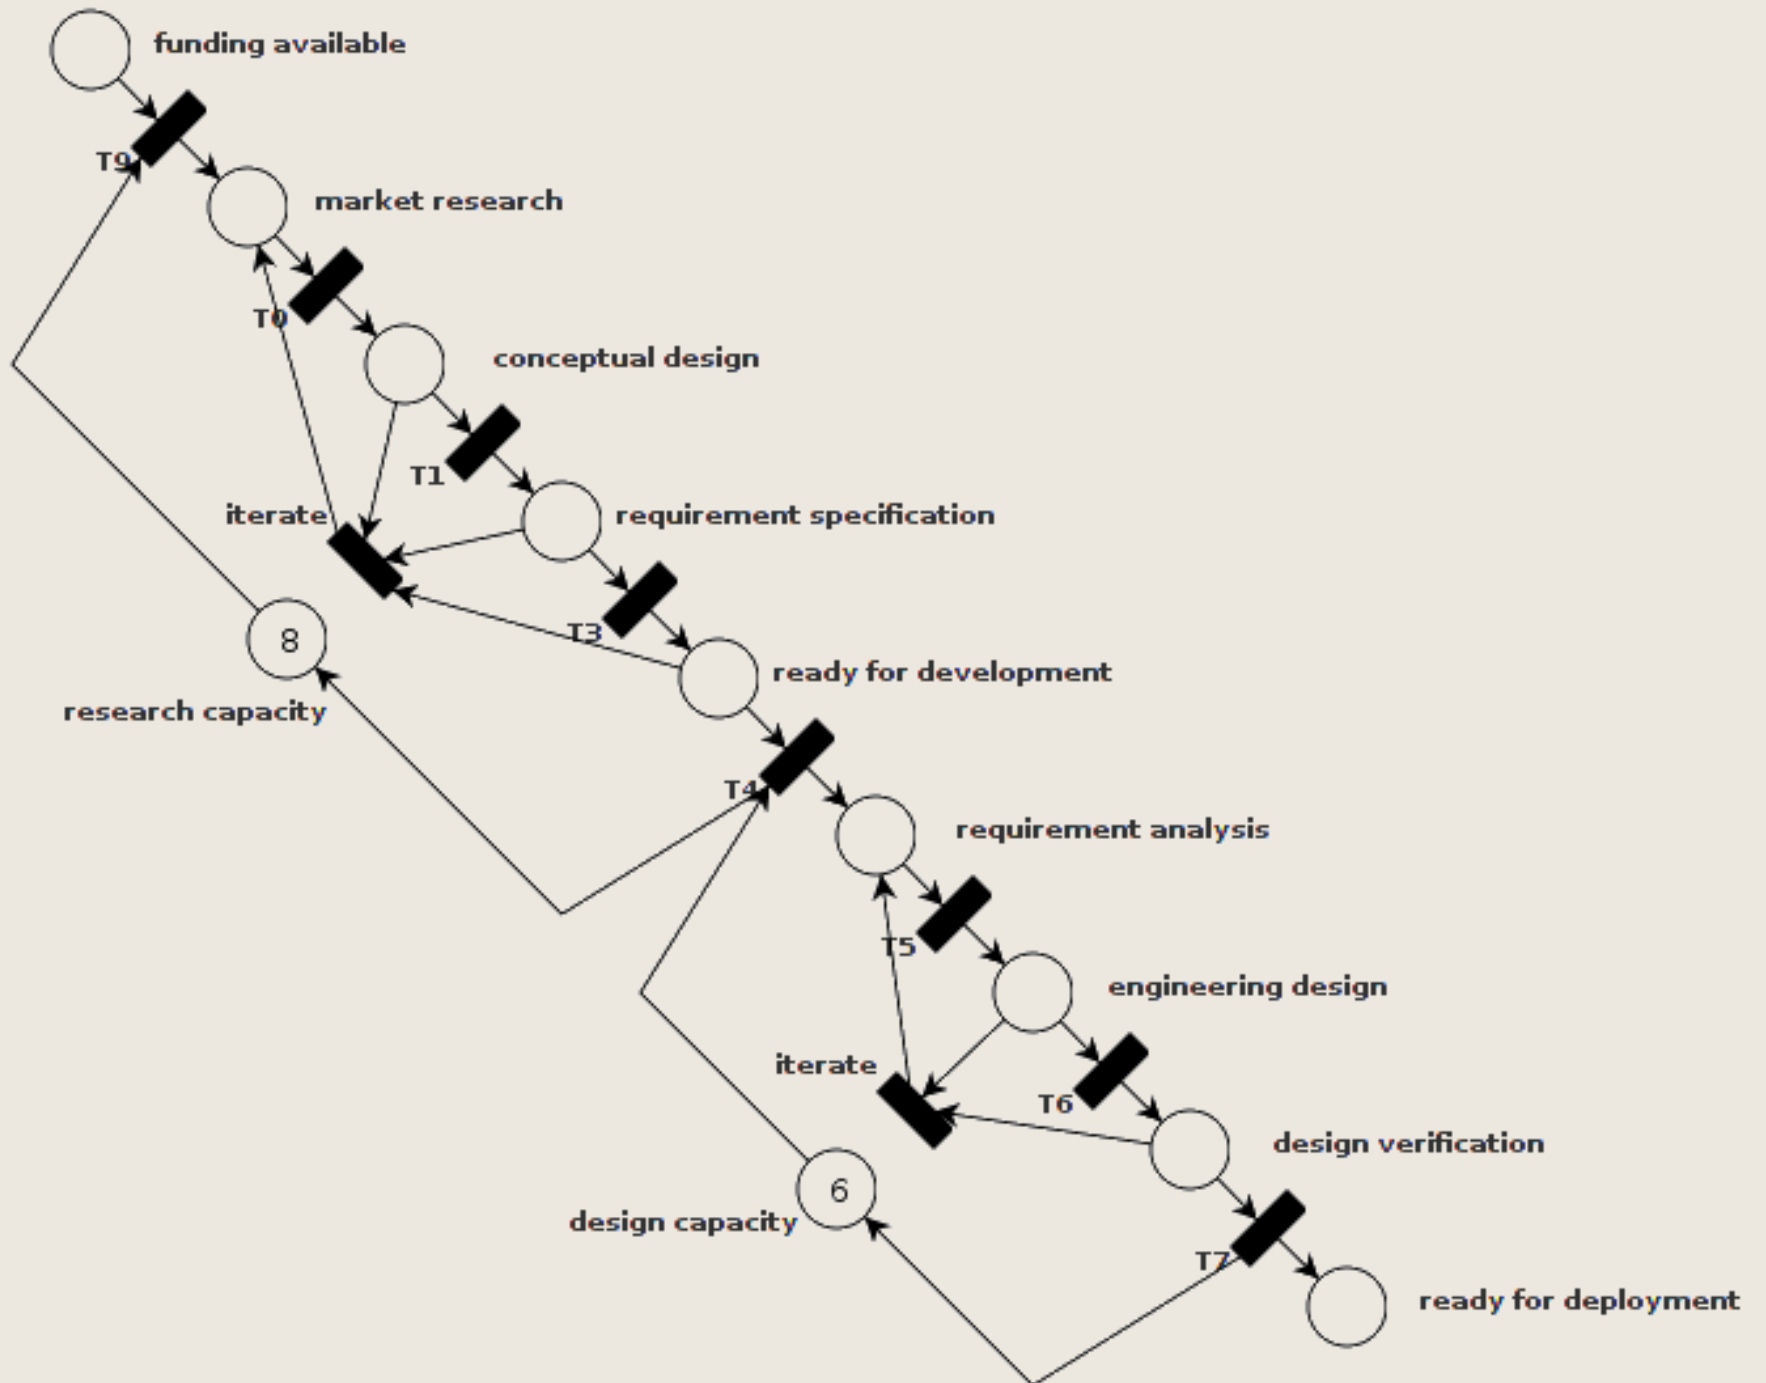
funding available

T9

market research

T0

conceptual design

T1

iterate

requirement specification

T3

8

research capacity

ready for development

T4

requirement analysis

T5

engineering design

iterate

T6

design verification

6

design capacity

T7

ready for deployment